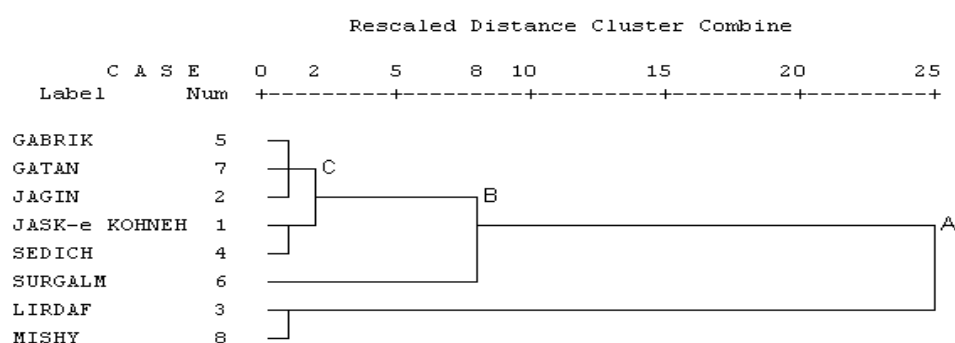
Rescaled Distance Cluster Combine

C A S E 0 2 5 8 10 15 20 25
Label Num +---------+---------+---------+---------+---------+

GABRIK 5
GATAN 7
JAGIN 2
JASK-e KOHNEH 1
SEDICH 4
SURGALM 6
LIRDAF 3
MISHY 8

C
B
A